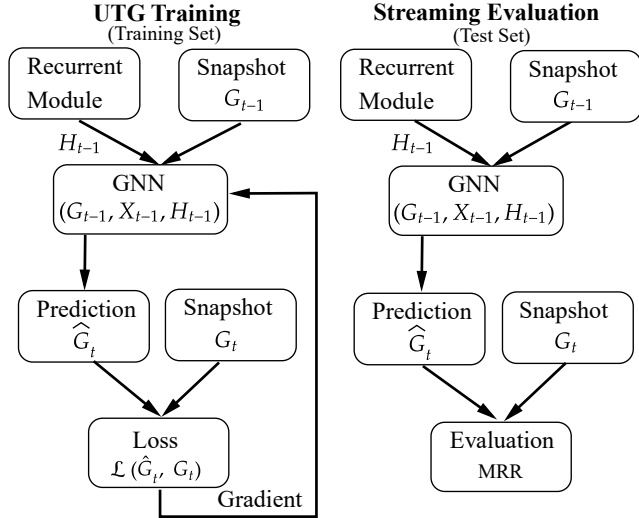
UTG Training
(Training Set)

Recurrent Module

Snapshot $G_{t-1}$

$H_{t-1}$

GNN $(G_{t-1}, X_{t-1}, H_{t-1})$

Prediction $\widehat{G}_t$

Snapshot $G_t$

Loss $\mathcal{L}(\hat{G}_t, G_t)$

Gradient

Streaming Evaluation
(Test Set)

Recurrent Module

Snapshot $G_{t-1}$

$H_{t-1}$

GNN $(G_{t-1}, X_{t-1}, H_{t-1})$

Prediction $\widehat{G}_t$

Snapshot $G_t$

Evaluation MRR